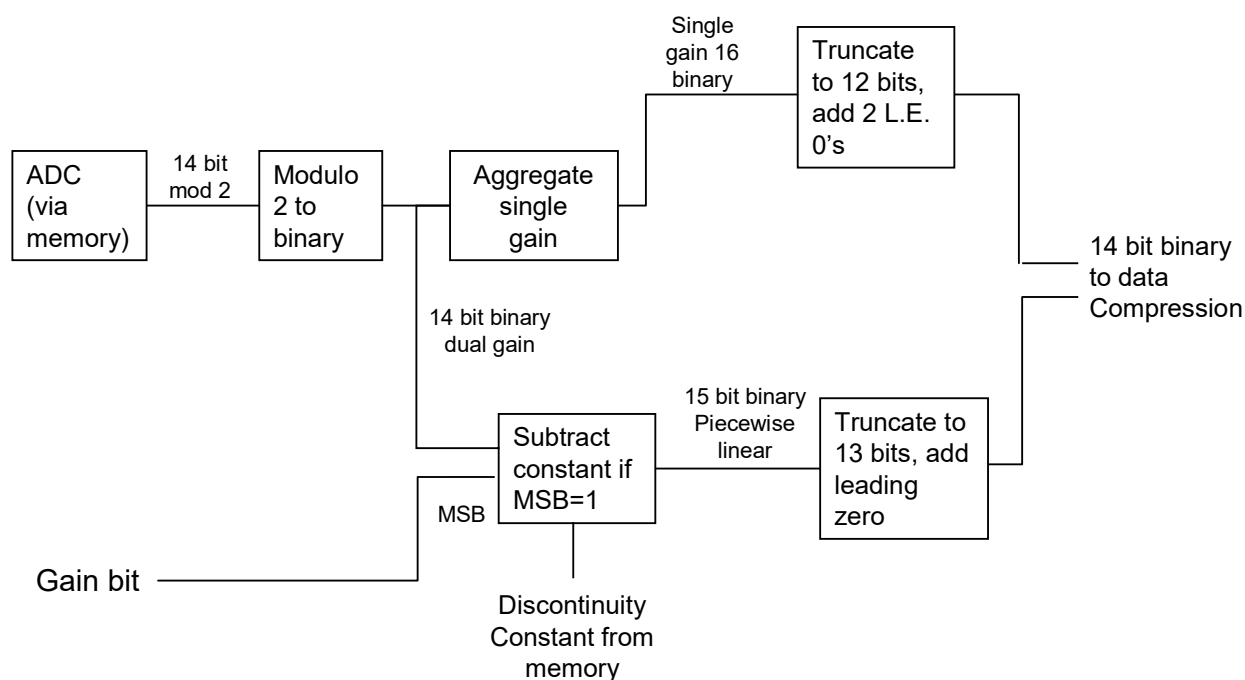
ADC (via memory)

14 bit mod 2

Modulo 2 to binary

Aggregate single gain

Single gain 16 binary

Truncate to 12 bits, add 2 L.E. 0's

14 bit binary to data Compression

14 bit binary dual gain

15 bit binary Piecewise linear

Subtract constant if MSB=1

Truncate to 13 bits, add leading zero

MSB

Gain bit

Discontinuity Constant from memory